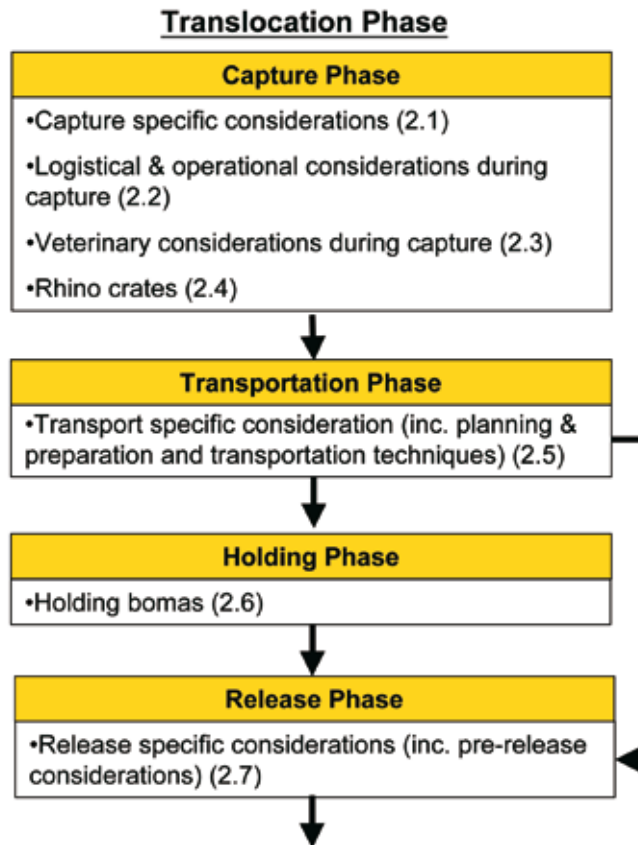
Translocation Phase

Capture Phase

•Capture specific considerations (2.1)

•Logistical & operational considerations during capture (2.2)

•Veterinary considerations during capture (2.3)

•Rhino crates (2.4)

Transportation Phase

•Transport specific consideration (inc. planning & preparation and transportation techniques) (2.5)

Holding Phase

•Holding bomas (2.6)

Release Phase

•Release specific considerations (inc. pre-release considerations) (2.7)